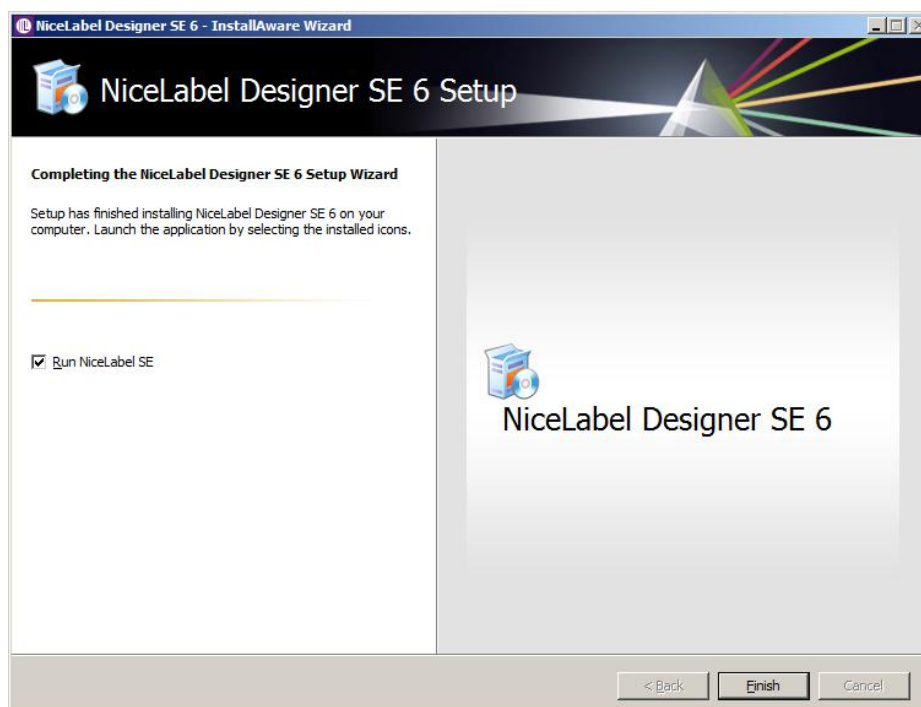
NiceLabel Designer SE 6 - InstallAware Wizard

NiceLabel Designer SE 6 Setup

Completing the NiceLabel Designer SE 6 Setup Wizard

Setup has finished installing NiceLabel Designer SE 6 on your computer. Launch the application by selecting the installed icons.

Run NiceLabel SE

NiceLabel Designer SE 6

< Back
Finish
Cancel